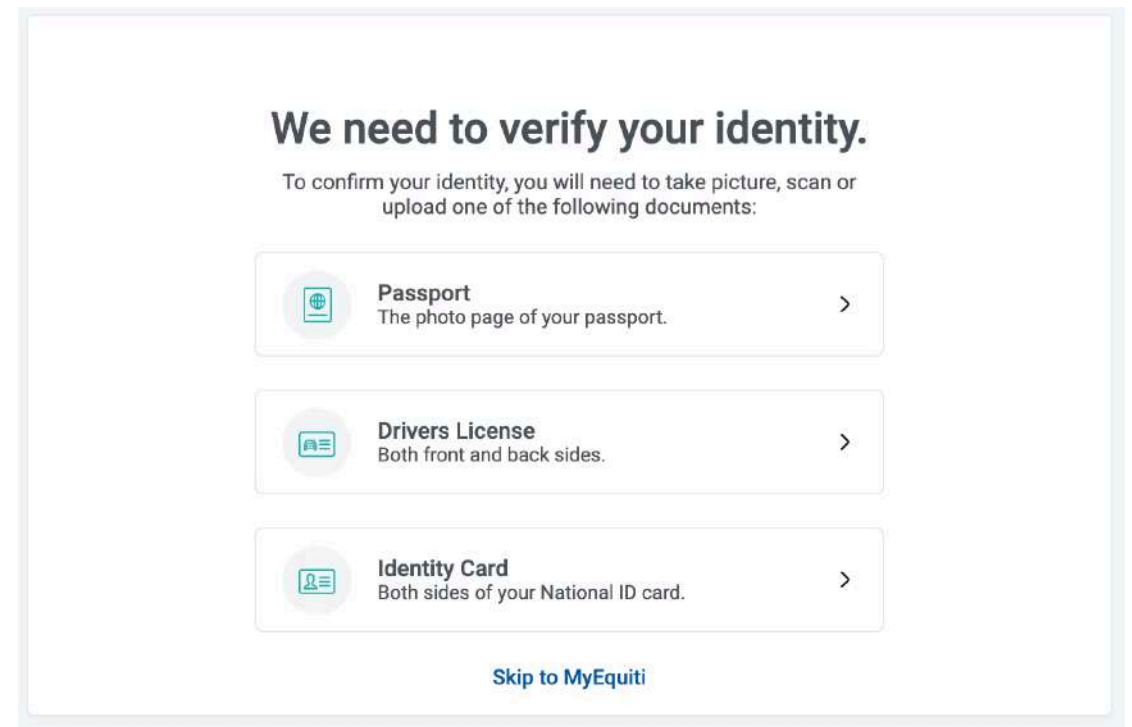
We need to verify your identity.

To confirm your identity, you will need to take picture, scan or upload one of the following documents:

Passport
The photo page of your passport.

Drivers License
Both front and back sides.

Identity Card
Both sides of your National ID card.

Skip to MyEquiti